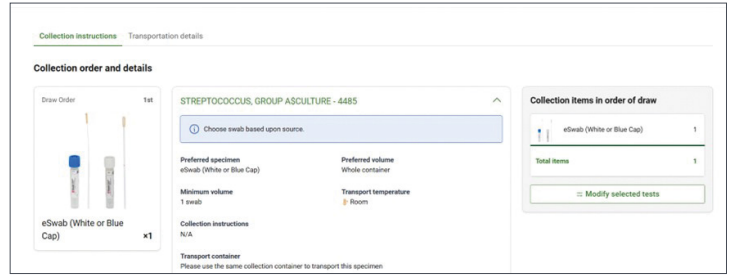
Collection instructions Transportation details

Collection order and details

Draw Order 1st

eSwab (White or Blue Cap) ×1

STREPTOCOCCUS, GROUP ASCULTURE - 4485

Choose swab based upon source.

Preferred specimen
eSwab (White or Blue Cap)

Preferred volume
Whole container

Minimum volume
1 swab

Transport temperature
Room

Collection instructions
N/A

Transport container
Please use the same collection container to transport this specimen

Collection items in order of draw

eSwab (White or Blue Cap) 1

Total items 1

Modify selected tests